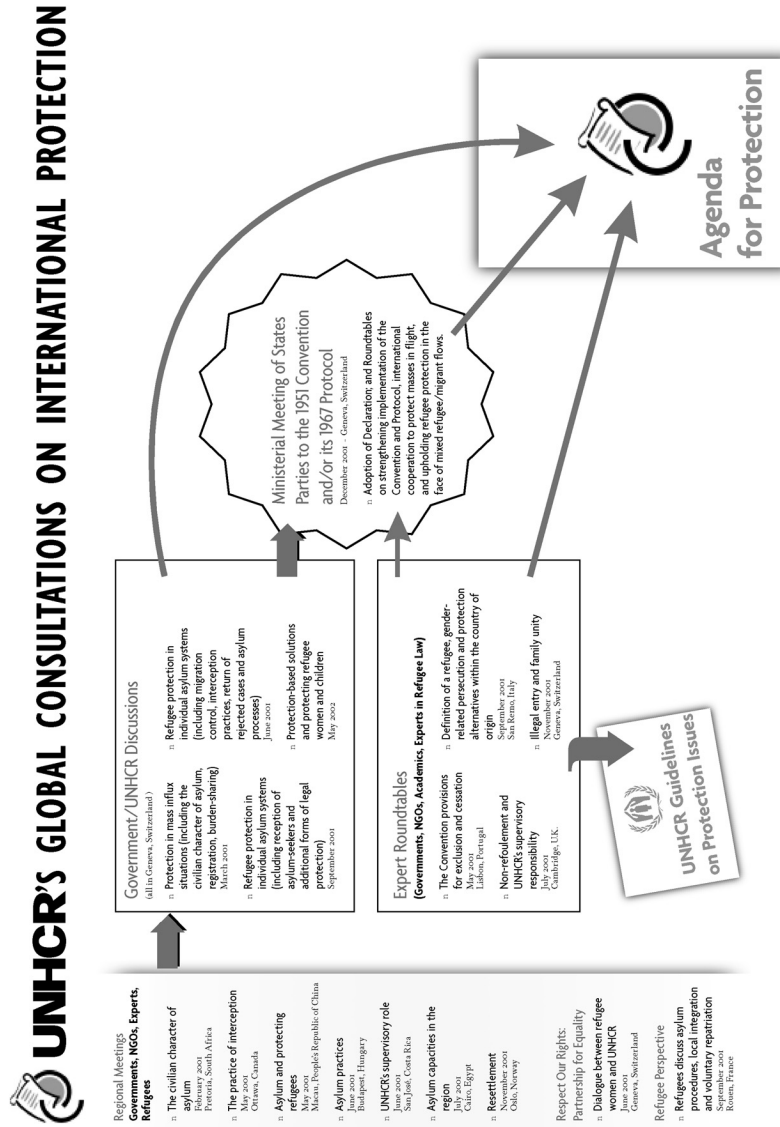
UNHCR'S GLOBAL CONSULTATIONS ON INTERNATIONAL PROTECTION

Regional Meetings
Governments, NGOs, Experts, Refugees

n The civilian character of asylum
February 2001
Pretoria, South Africa

n The practice of interception
May 2001
Ottawa, Canada

n Asylum and protecting refugees
May 2001
Macau, People's Republic of China

n Asylum practices
June 2001
Budapest, Hungary

n UNHCR's supervisory role
June 2001
San José, Costa Rica

n Asylum capacities in the region
July 2001
Cairo, Egypt

n Resettlement
November 2001
Oslo, Norway

Respect Our Rights: Partnership for Equality

n Dialogue between refugee women and UNHCR
June 2001
Geneva, Switzerland

Refugee Perspective

n Refugees discuss asylum procedures, local integration and voluntary repatriation
September 2001
Rouen, France

Government/UNHCR Discussions
(all in Geneva, Switzerland)

n Protection in mass influx situations (including the civilian character of asylum, registration, burden-sharing)
March 2001

n Refugee protection in individual asylum systems (including reception of asylum-seekers and additional forms of legal protection)
September 2001

n Refugee protection in individual asylum systems (including migration control, interception practices, return of rejected cases and asylum processes)
June 2001

n Protection-based solutions and protecting refugee women and children
May 2002

Expert Roundtables
(Governments, NGOs, Academics, Experts in Refugee Law)

n The Convention provisions for exclusion and cessation
May 2001
Lisbon, Portugal

n Non-refoulement and UNHCR's supervisory responsibility
July 2001
Cambridge, U.K.

n Definition of a refugee, gender-related persecution and protection alternatives within the country of origin
September 2001
San Remo, Italy

n Illegal entry and family unity
November 2001
Geneva, Switzerland

UNHCR Guidelines on Protection Issues

Ministerial Meeting of States Parties to the 1951 Convention and/or its 1967 Protocol
December 2001 - Geneva, Switzerland

n Adoption of Declaration; and Roundtables on strengthening implementation of the Convention and Protocol, international cooperation to protect masses in flight, and upholding refugee protection in the face of mixed refugee/migrant flows.

Agenda for Protection